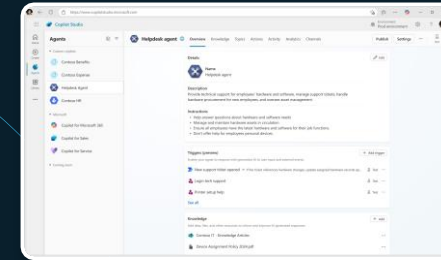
Copilot Studio

Agents

Contoso Benefits
Contoso Expense
Helpdesk Agent
Contoso HR
Copilot for Microsoft 365
Copilot for Sales
Copilot for Service

Helpdesk agent

Overview Knowledge Topics Actions Activity Analytics Channels

Publish Settings

Details

Name
Helpdesk agent

Description
Provide technical support for employees' hardware and software, manage support tickets, handle hardware procurement for new employees, and oversee asset management.

Instructions

Triggers

+ Add trigger

New a support ticket opened
Login tech support
Printer set up help

See all

Knowledge

+ Add

Contoso IT - Knowledge Articles
Device Assignment Policy (Entra)